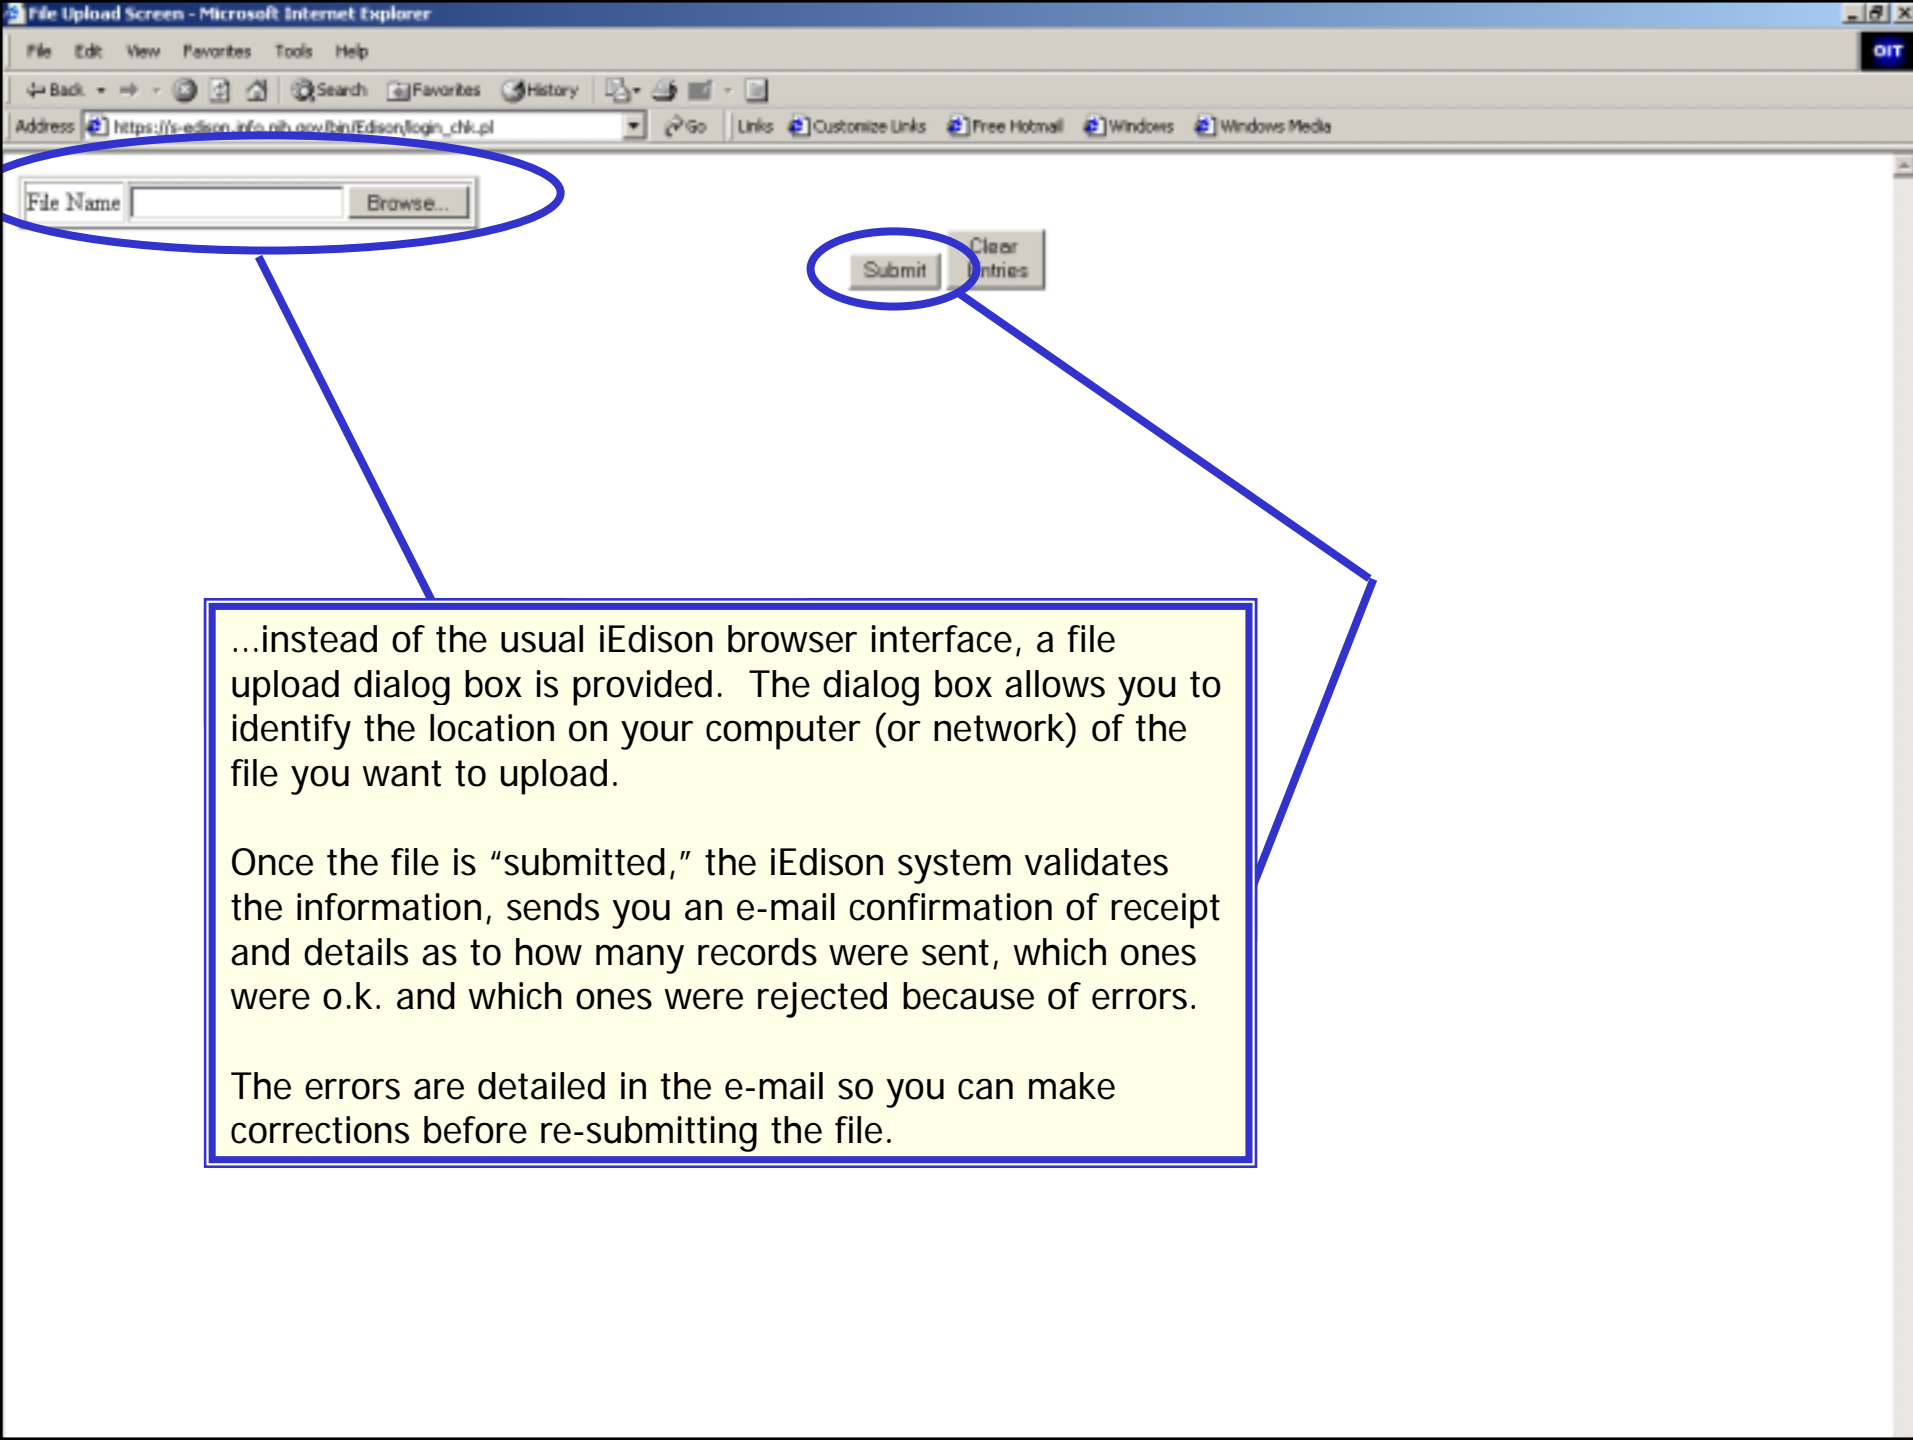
File Upload Screen - Microsoft Internet Explorer

File Edit View Favorites Tools Help

OIT

Back Search Favorites History

Address https://s-edison.info.nih.gov/bin/Edison/login_chk.pl Go Links Customize Links Free Hotmail Windows Windows Media

File Name Browse...

Submit Clear Entries

...instead of the usual iEdison browser interface, a file upload dialog box is provided. The dialog box allows you to identify the location on your computer (or network) of the file you want to upload.

Once the file is “submitted,” the iEdison system validates the information, sends you an e-mail confirmation of receipt and details as to how many records were sent, which ones were o.k. and which ones were rejected because of errors.

The errors are detailed in the e-mail so you can make corrections before re-submitting the file.